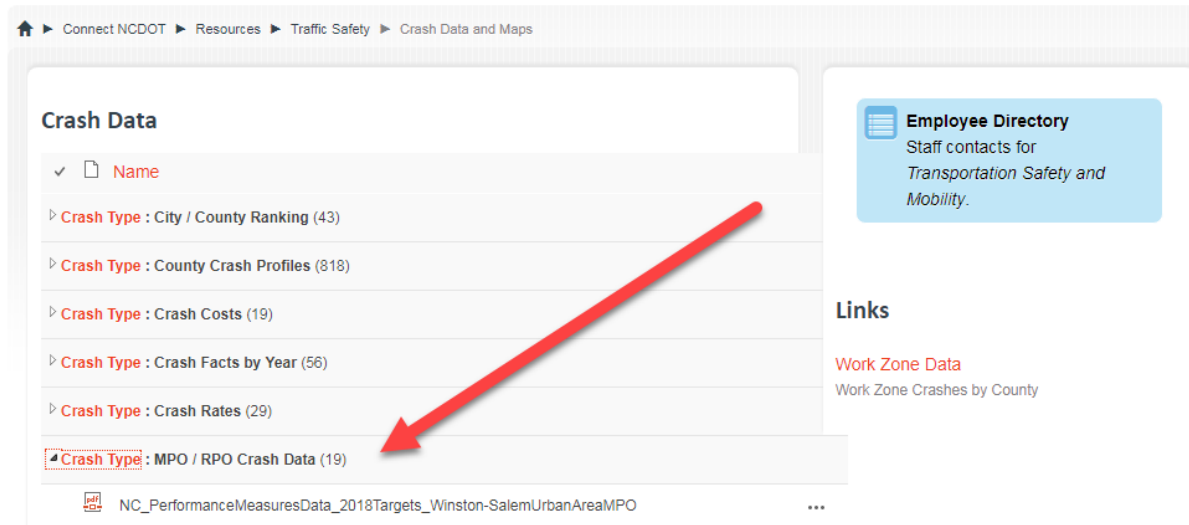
Connect NCDOT ► Resources ► Traffic Safety ► Crash Data and Maps

Crash Data

Name

Crash Type : City / County Ranking (43)

Crash Type : County Crash Profiles (818)

Crash Type : Crash Costs (19)

Crash Type : Crash Facts by Year (56)

Crash Type : Crash Rates (29)

Crash Type : MPO / RPO Crash Data (19)

pdf NC_PerformanceMeasuresData_2018Targets_Winston-SalemUrbanAreaMPO ...

Employee Directory
Staff contacts for *Transportation Safety and Mobility*.

Links

Work Zone Data
Work Zone Crashes by County